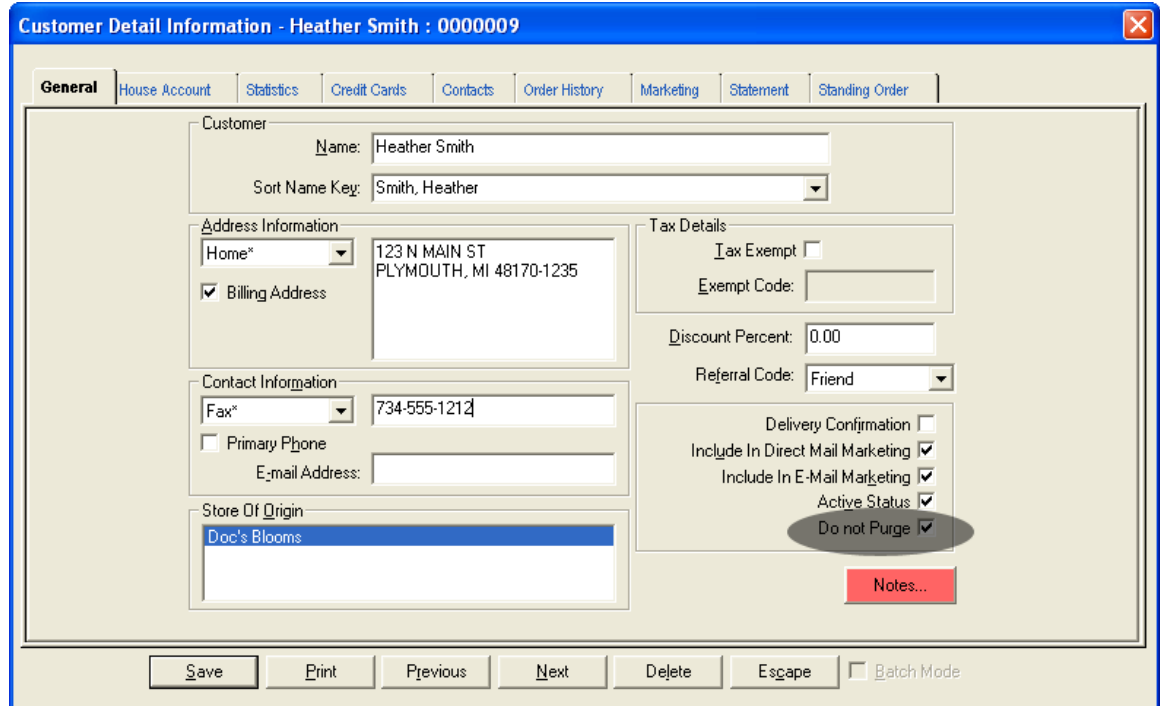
Customer Detail Information - Heather Smith : 0000009

General | House Account | Statistics | Credit Cards | Contacts | Order History | Marketing | Statement | Standing Order

Customer
Name: Heather Smith
Sort Name Key: Smith, Heather

Address Information
Home*
123 N MAIN ST
PLYMOUTH, MI 48170-1235
Billing Address

Tax Details
Tax Exempt
Exempt Code:

Discount Percent: 0.00
Referral Code: Friend

Contact Information
Fax*
734-555-1212
Primary Phone
E-mail Address:

Delivery Confirmation
Include In Direct Mail Marketing
Include In E-Mail Marketing
Active Status
Do not Purge

Store Of Origin
Doc's Blooms

Notes...

Save | Print | Previous | Next | Delete | Escape | Batch Mode